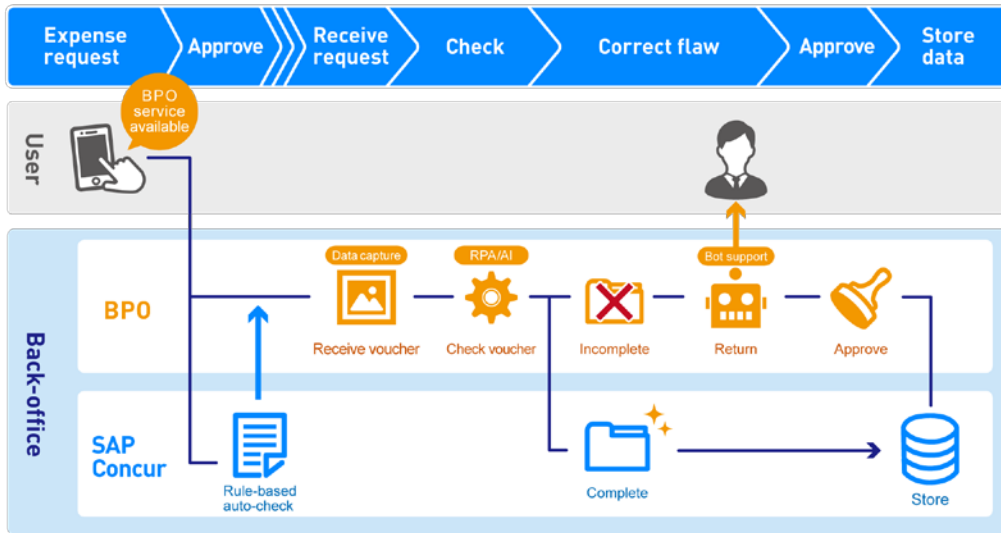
Expense request
Approve
Receive request
Check
Correct flaw
Approve
Store data

User
BPO service available

Back-office
BPO
Data capture
Receive voucher
RPA/AI
Check voucher
Incomplete
Bot support
Return
Approve

SAP Concur
Rule-based auto-check
Complete
Store